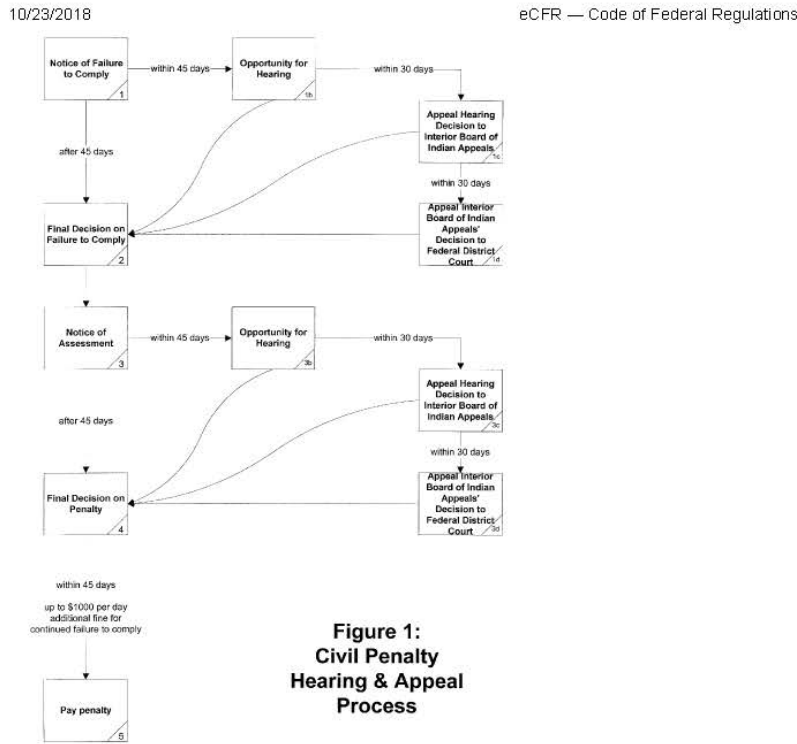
10/23/2018

eCFR — Code of Federal Regulations

Notice of Failure to Comply 1

within 45 days

Opportunity for Hearing 1b

within 30 days

Appeal Hearing Decision to Interior Board of Indian Appeals 1c

after 45 days

within 30 days

Final Decision on Failure to Comply 2

Appeal Interior Board of Indian Appeals' Decision to Federal District Court 1d

Notice of Assessment 3

within 45 days

Opportunity for Hearing 3b

within 30 days

Appeal Hearing Decision to Interior Board of Indian Appeals 3c

after 45 days

within 30 days

Final Decision on Penalty 4

Appeal Interior Board of Indian Appeals' Decision to Federal District Court 3d

within 45 days

up to $1000 per day additional fine for continued failure to comply

Figure 1: Civil Penalty Hearing & Appeal Process

Pay penalty 5